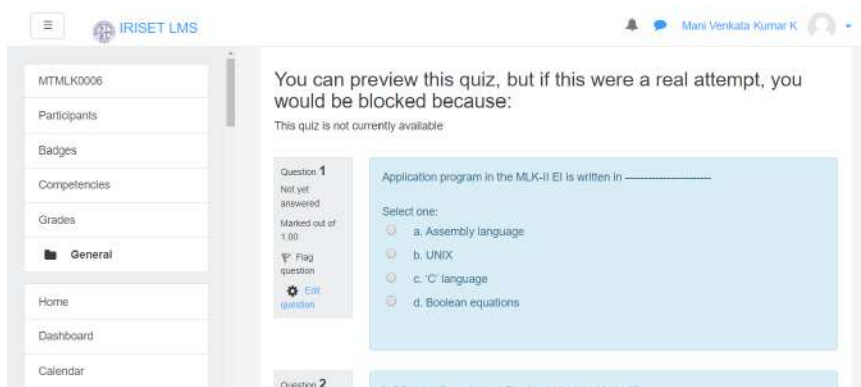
IRISET LMS

Mani Venkata Kumar K

MTMLK0006

Participants

Badges

Competencies

Grades

General

Home

Dashboard

Calendar

You can preview this quiz, but if this were a real attempt, you would be blocked because:

This quiz is not currently available

Question 1

Not yet answered

Marked out of 1.00

Flag question

Edit question

Application program in the MLK-II EI is written in ——————

Select one:

a. Assembly language

b. UNIX

c. 'C' language

d. Boolean equations

Question 2

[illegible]